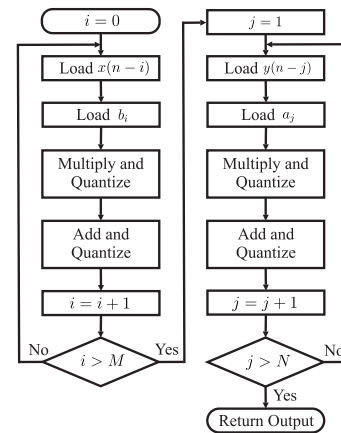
$i = 0$

Load $x(n-i)$

Load $b_i$

Multiply and Quantize

Add and Quantize

$i = i + 1$

No

$i > M$

Yes

$j = 1$

Load $y(n-j)$

Load $a_j$

Multiply and Quantize

Add and Quantize

$j = j + 1$

$j > N$

No

Yes

Return Output